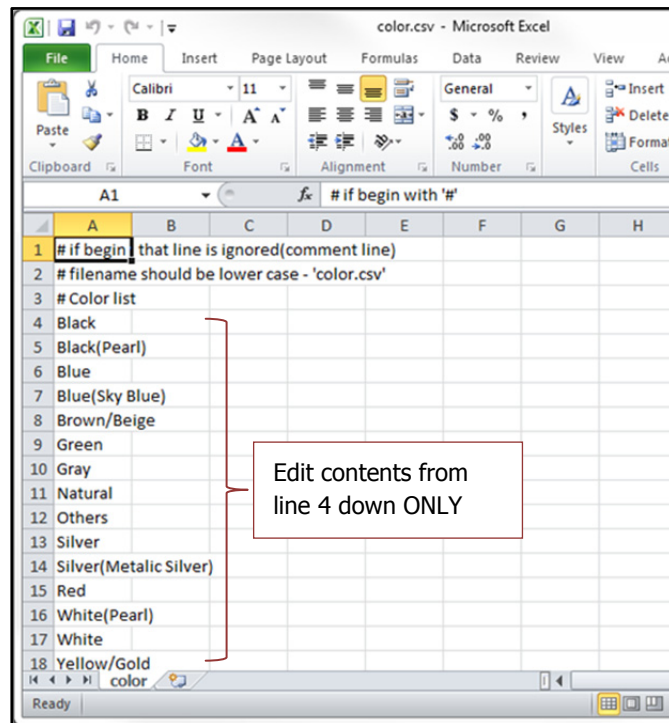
color.csv - Microsoft Excel

File Home Insert Page Layout Formulas Data Review View A

Paste
Clipboard
Calibri 11
B I U A A
Font
Alignment
General
$ % ,
Number
Styles
Insert
Delete
Format
Cells

A1 $f_x$ # if begin with '#'

| | A | B | C | D | E | F | G | H |
|---|---|---|---|---|---|---|---|---|
| 1 | # if begin , that line is ignored(comment line) | | | | | | | |
| 2 | # filename should be lower case - 'color.csv' | | | | | | | |
| 3 | # Color list | | | | | | | |
| 4 | Black | | | | | | | |
| 5 | Black(Pearl) | | | | | | | |
| 6 | Blue | | | | | | | |
| 7 | Blue(Sky Blue) | | | | | | | |
| 8 | Brown/Beige | | | | | | | |
| 9 | Green | | | | | | | |
| 10 | Gray | | | | | | | |
| 11 | Natural | | | | | | | |
| 12 | Others | | | | | | | |
| 13 | Silver | | | | | | | |
| 14 | Silver(Metalic Silver) | | | | | | | |
| 15 | Red | | | | | | | |
| 16 | White(Pearl) | | | | | | | |
| 17 | White | | | | | | | |
| 18 | Yellow/Gold | | | | | | | |

Edit contents from line 4 down ONLY

color

Ready